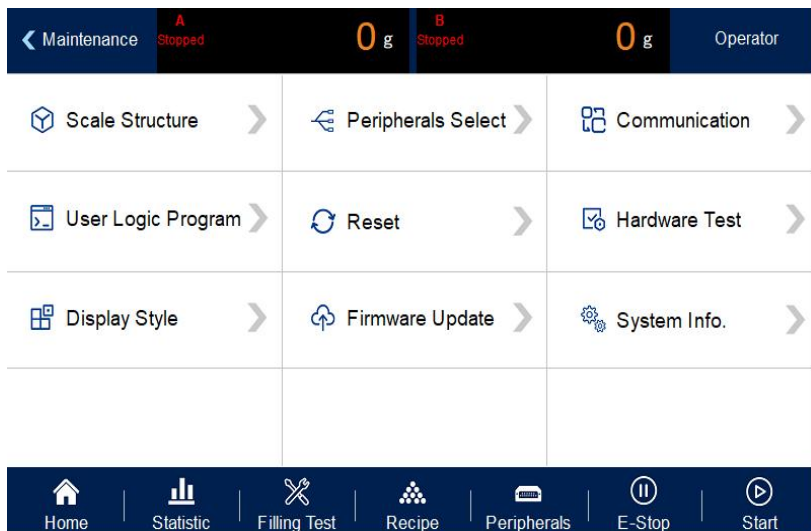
Maintenance A Stopped 0 g B Stopped 0 g Operator

Scale Structure
Peripherals Select
Communication
User Logic Program
Reset
Hardware Test
Display Style
Firmware Update
System Info.

Home Statistic Filling Test Recipe Peripherals E-Stop Start